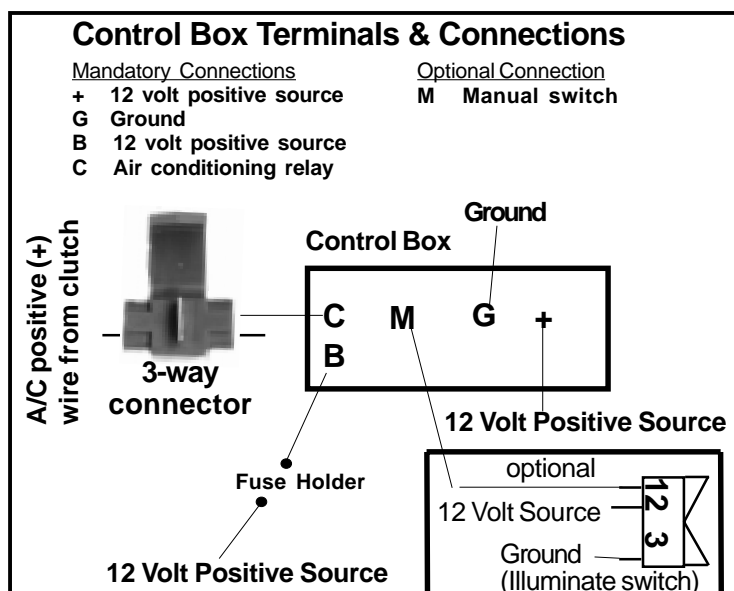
Control Box Terminals & Connections

Mandatory Connections
+ 12 volt positive source
G Ground
B 12 volt positive source
C Air conditioning relay

Optional Connection
M Manual switch

A/C positive (+) wire from clutch

3-way connector

Control Box

Ground

C M G +
B

12 Volt Positive Source

Fuse Holder

12 Volt Positive Source

optional
12 Volt Source
Ground
(Illuminate switch)
1
2
3